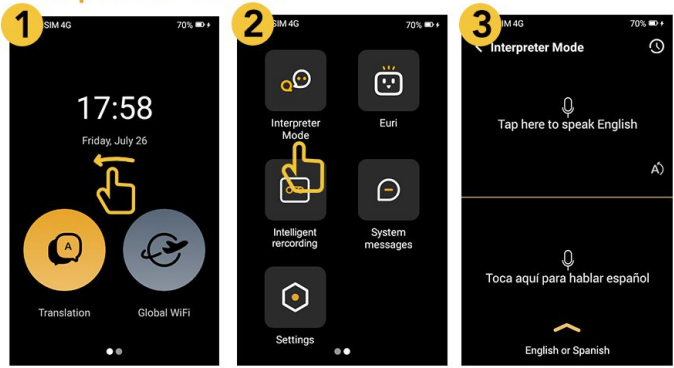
1
SIM 4G
70%
17:58
Friday, July 26
Translation
Global WiFi

2
SIM 4G
70%
Interpreter Mode
Euri
Intelligent recording
System messages
Settings

3
SIM 4G
70%
Interpreter Mode
Tap here to speak English
Toca aquí para hablar español
English or Spanish